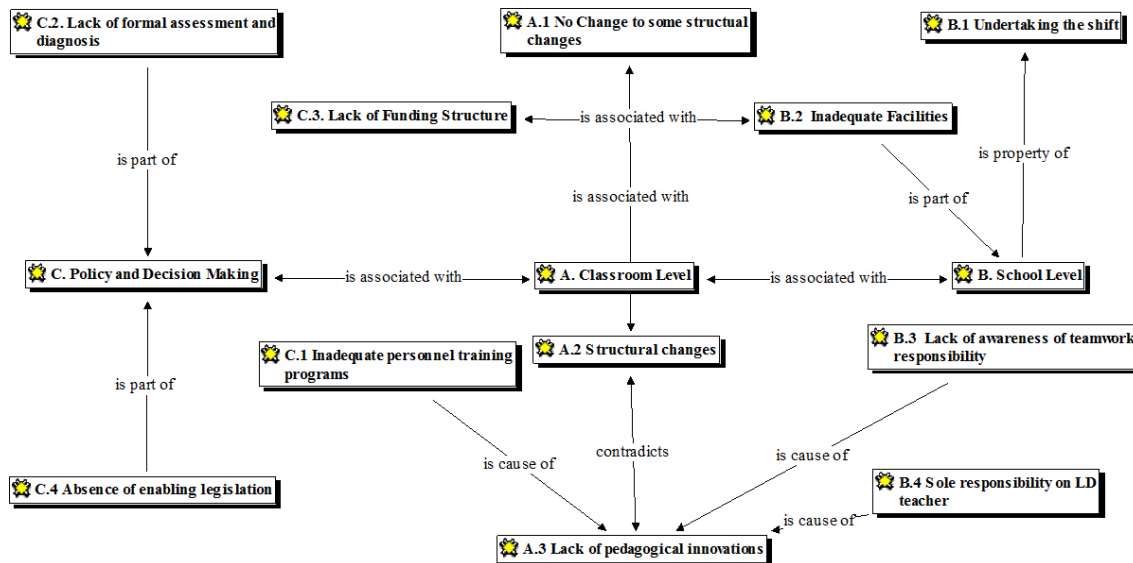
C.2. Lack of formal assessment and diagnosis

A.1 No Change to some structual changes

B.1 Undertaking the shift

C.3. Lack of Funding Structure

is associated with

B.2 Inadequate Facilities

is part of

is property of

is associated with

is part of

C. Policy and Decision Making

is associated with

A. Classroom Level

is associated with

B. School Level

C.1 Inadequate personnel training programs

A.2 Structural changes

B.3 Lack of awareness of teamwork responsibility

is part of

contradicts

is cause of

is cause of

C.4 Absence of enabling legislation

B.4 Sole responsibility on LD teacher

is cause of

A.3 Lack of pedagogical innovations